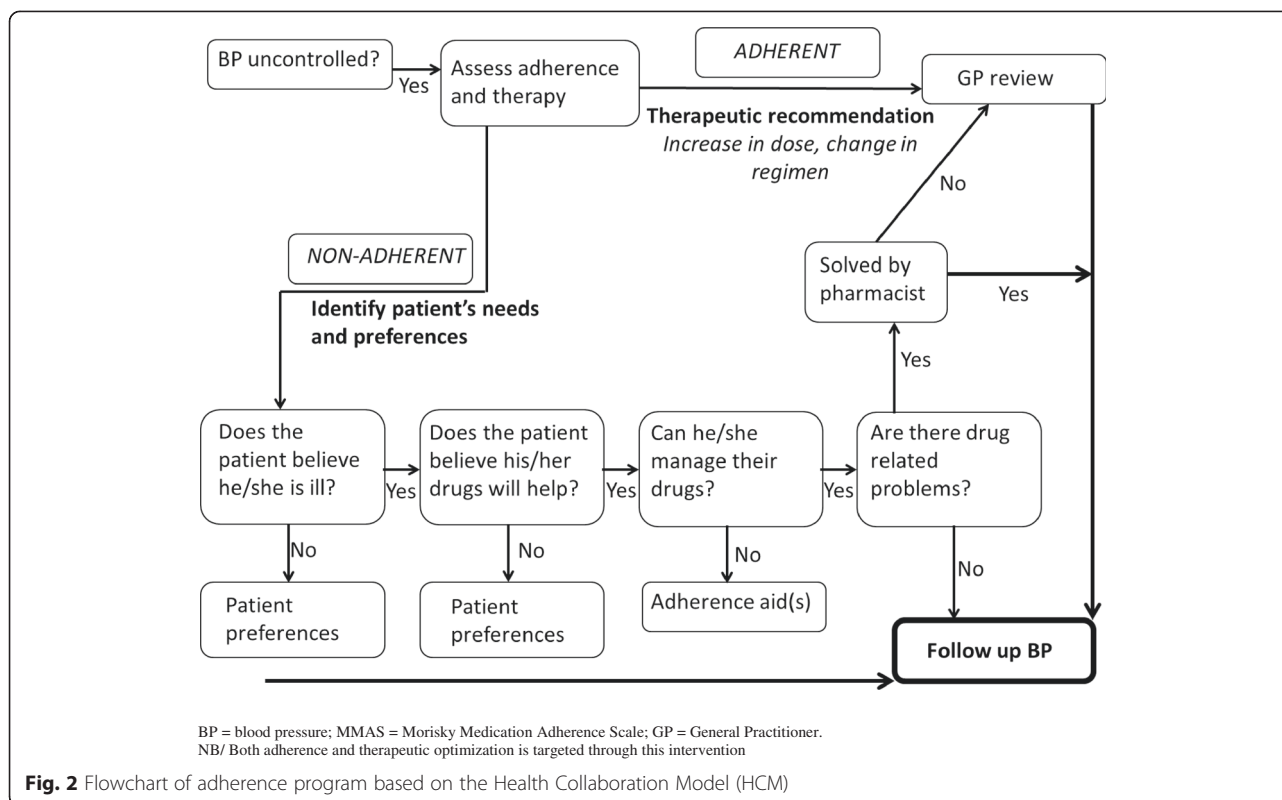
BP uncontrolled?

Yes

Assess adherence and therapy

ADHERENT

GP review

**Therapeutic recommendation**
*Increase in dose, change in regimen*

No

NON-ADHERENT

Solved by pharmacist

Yes

**Identify patient's needs and preferences**

Yes

Does the patient believe he/she is ill?

Yes

Does the patient believe his/her drugs will help?

Yes

Can he/she manage their drugs?

Yes

Are there drug related problems?

No

No

No

No

Patient preferences

Patient preferences

Adherence aid(s)

**Follow up BP**

BP = blood pressure; MMAS = Morisky Medication Adherence Scale; GP = General Practitioner.
NB/ Both adherence and therapeutic optimization is targeted through this intervention

**Fig. 2** Flowchart of adherence program based on the Health Collaboration Model (HCM)